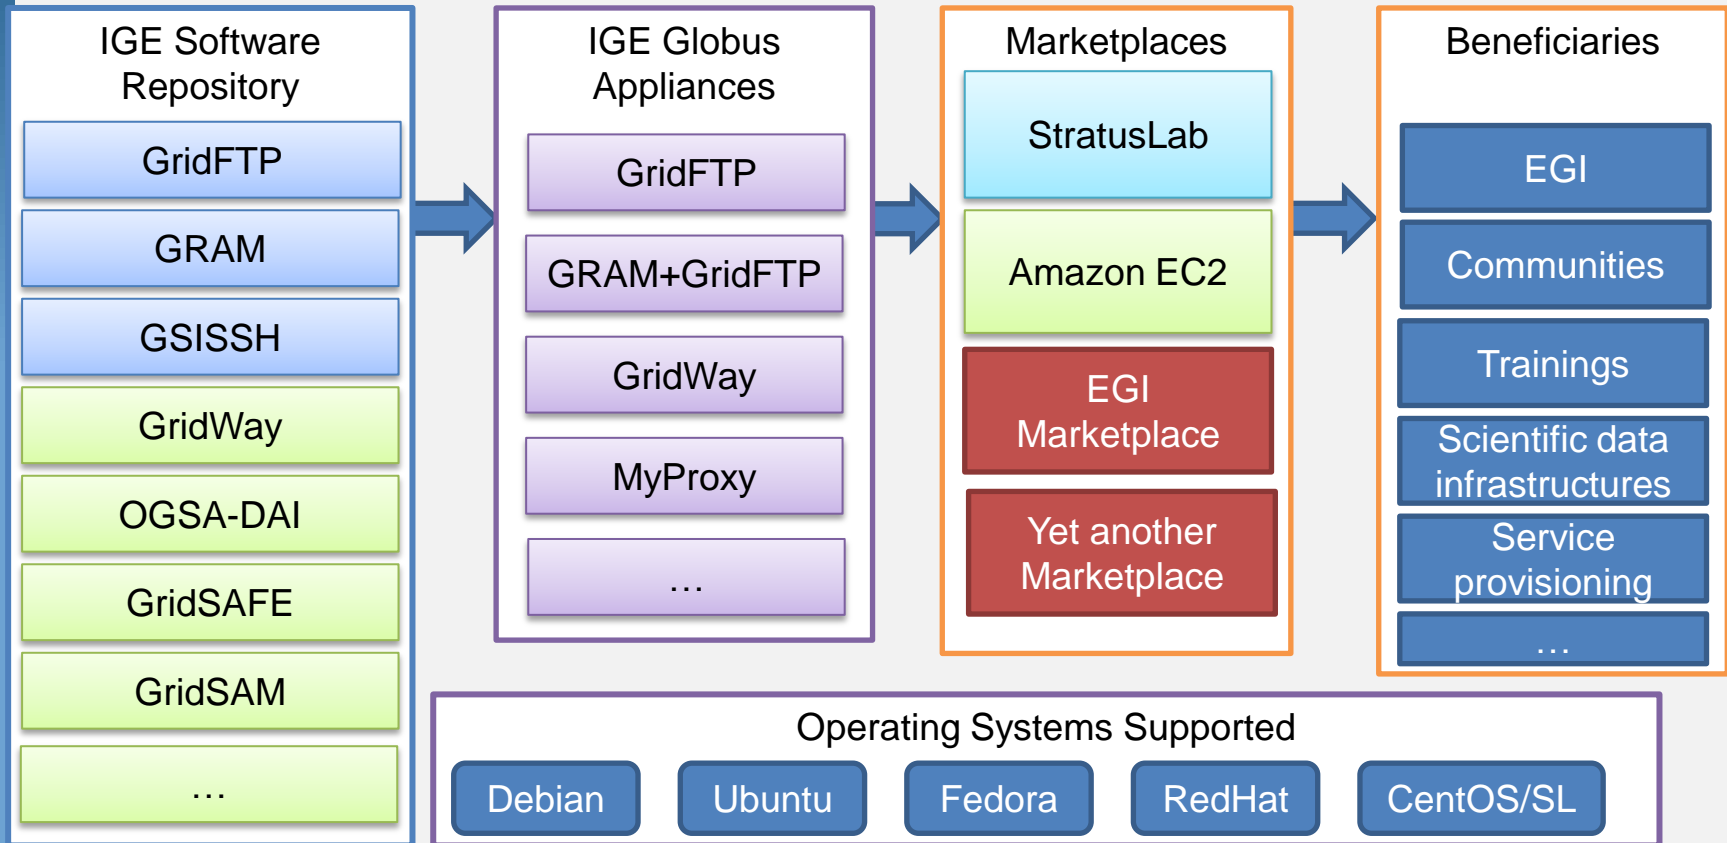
IGE Software Repository

GridFTP

GRAM

GSISSH

GridWay

OGSA-DAI

GridSAFE

GridSAM

…

IGE Globus Appliances

GridFTP

GRAM+GridFTP

GridWay

MyProxy

…

Marketplaces

StratusLab

Amazon EC2

EGI Marketplace

Yet another Marketplace

Beneficiaries

EGI

Communities

Trainings

Scientific data infrastructures

Service provisioning

…

Operating Systems Supported

Debian

Ubuntu

Fedora

RedHat

CentOS/SL